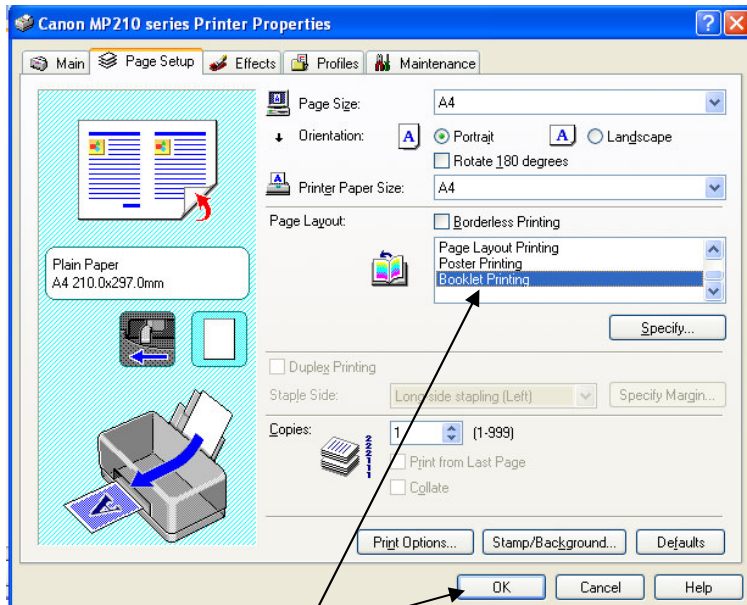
Canon MP210 series Printer Properties

Main | Page Setup | Effects | Profiles | Maintenance

Plain Paper
A4 210.0x297.0mm

Page Size: A4

Orientation: Portrait Landscape

Rotate 180 degrees

Printer Paper Size: A4

Page Layout: Borderless Printing

Page Layout Printing
Poster Printing
Booklet Printing

Specify...

Duplex Printing

Staple Side: Long-side stapling (Left) Specify Margin...

Copies: 1 (1-999)

Print from Last Page

Collate

Print Options... Stamp/Background... Defaults

OK Cancel Help